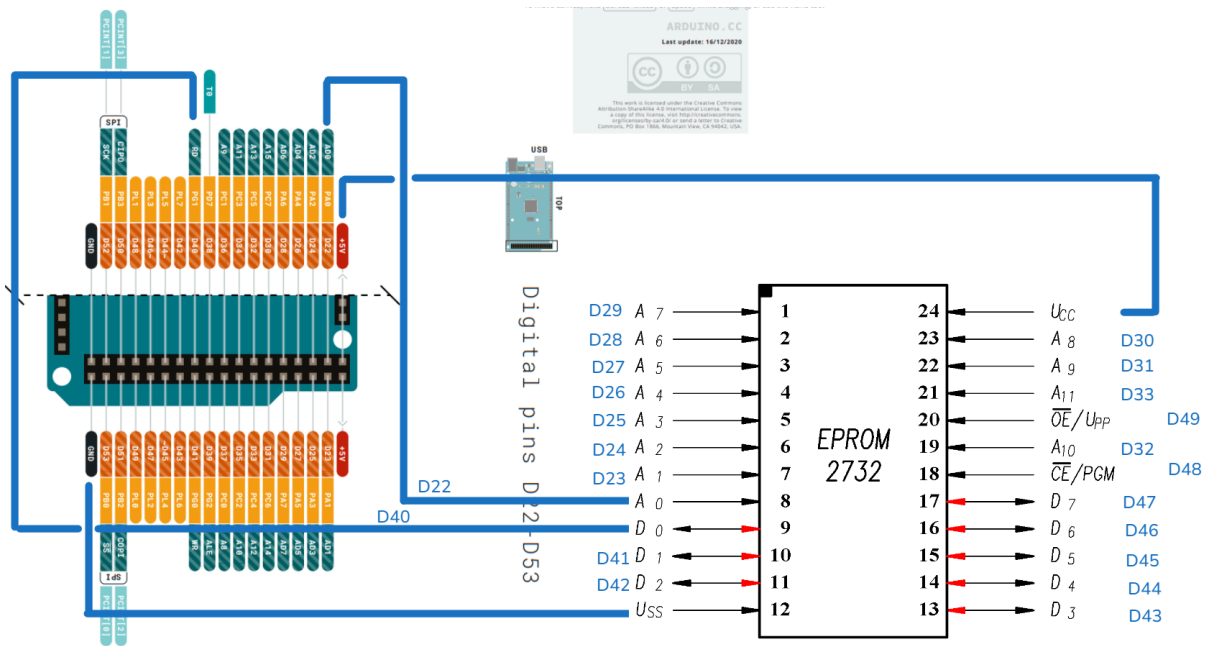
PCINT[1]
PCINT[3]
ARDUINO.CC
Last update: 16/12/2020
BY SA
This work is licensed under the Creative Commons Attribution ShareAlike 4.0 International License. To view a copy of this license, visit http://creativecommons.org/licenses/by-sa/4.0/ or send a letter to Creative Commons, PO Box 1866, Mountain View, CA 94042, USA.
T0
SPI
SCK
CIPO
RD
A9
A11
A13
A15
AD6
AD4
AD2
AD0
PB1
PB3
PL1
PL3
PL5
PL7
PG1
PC7
PC1
PC3
PC5
PC7
PA6
PA4
PA2
PA0
USB
TOP
GND
D52
D50
D48
D46~
D44~
D42
D40
D38
D36
D34
D32
D30
D28
D26
D24
D22
+5V
Digital pins D22-D53
GND
D53
D51
D49
D47
D45~
D43
D41
D39
D37
D35
D33
D31
D29
D27
D25
D23
+5V
PB0
PB2
PL0
PL2
PL4
PL6
PG0
PG2
PC0
PC2
PC4
PC6
PA7
PA5
PA3
PA1
SS
COPI
WR
ALE
A8
A10
A12
A14
AD7
AD5
AD3
AD1
ISP
PCI[0]
PCI[2]
D22
D40
D41
D42
D29 $A_7$
D28 $A_6$
D27 $A_5$
D26 $A_4$
D25 $A_3$
D24 $A_2$
D23 $A_1$
$A_0$
$D_0$
$D_1$
$D_2$
$U_{SS}$
1
2
3
4
5
6
7
8
9
10
11
12
EPROM 2732
24
23
22
21
20
19
18
17
16
15
14
13
$U_{CC}$
$A_8$ D30
$A_9$ D31
$A_{11}$ D33
$\overline{OE}/U_{PP}$ D49
$A_{10}$ D32
$\overline{CE}/PGM$ D48
$D_7$ D47
$D_6$ D46
$D_5$ D45
$D_4$ D44
$D_3$ D43